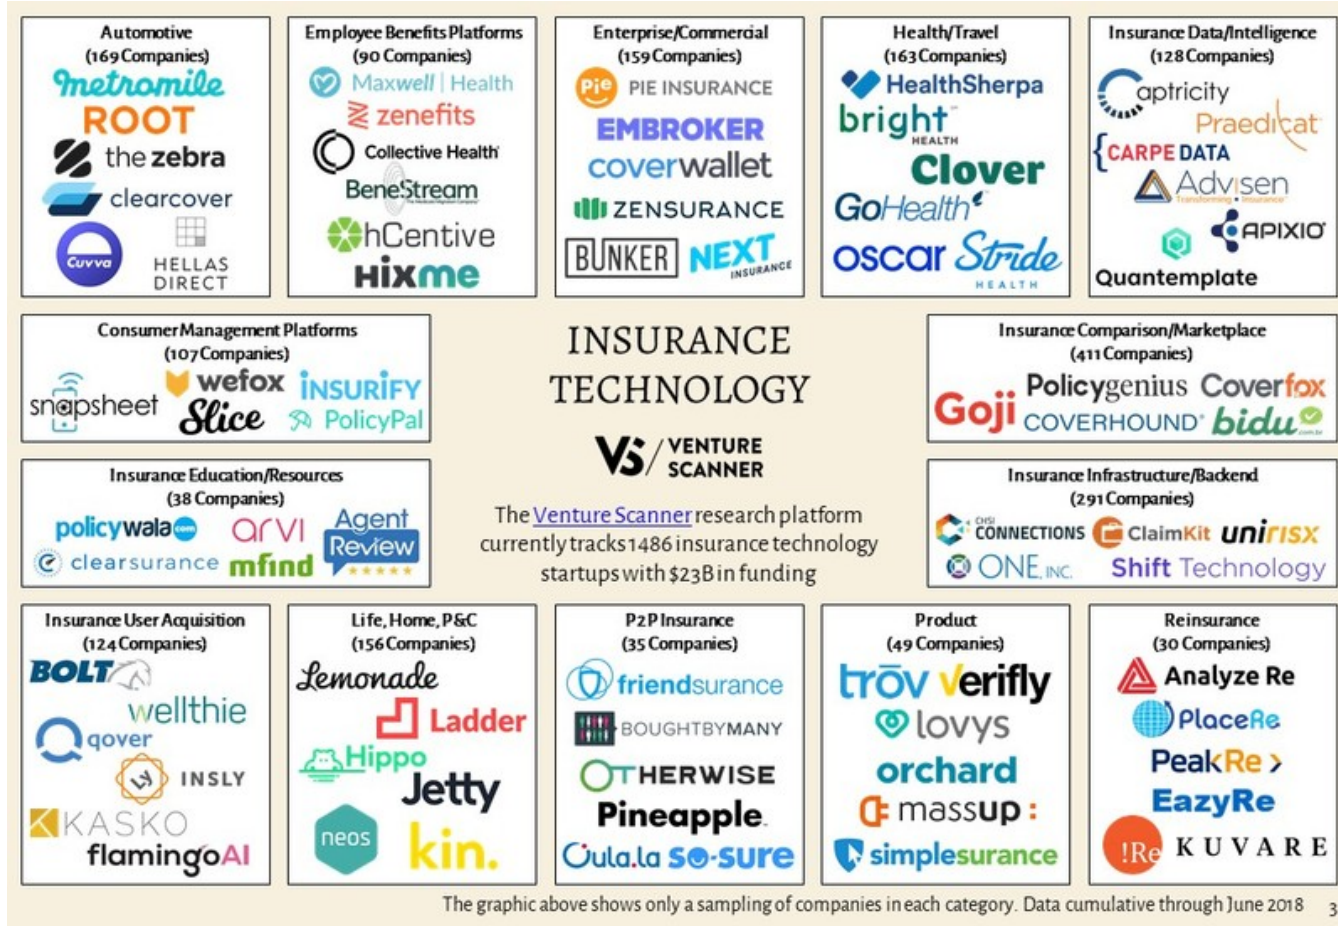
Automotive
(169 Companies)
metromile
ROOT
the zebra
clearcover
Cuvva
HELLAS DIRECT

Employee Benefits Platforms
(90 Companies)
Maxwell | Health
zenefits
Collective Health
BeneStream
hCentive
Hixme

Enterprise/Commercial
(159 Companies)
PIE INSURANCE
EMBROKER
coverwallet
ZENSURANCE
BUNKER
NEXT INSURANCE

Health/Travel
(163 Companies)
HealthSherpa
bright HEALTH
Clover
GoHealth
oscar
Stride HEALTH

Insurance Data/Intelligence
(128 Companies)
captricity
Praedicat
CARPE DATA
Advisen
APIXIO
Quantemplate

Consumer Management Platforms
(107 Companies)
snapsheet
wefox
INSURIFY
Slice
PolicyPal

INSURANCE TECHNOLOGY
VENTURE SCANNER

Insurance Comparison/Marketplace
(411 Companies)
Goji
Policygenius
Coverfox
COVERHOUND
bidu

Insurance Education/Resources
(38 Companies)
policywala.com
arvi
Agent Review
clearsurance
mfind

The Venture Scanner research platform currently tracks 1486 insurance technology startups with $23B in funding

Insurance Infrastructure/Backend
(291 Companies)
CONNECTIONS
ClaimKit
unirisx
ONE INC.
Shift Technology

Insurance User Acquisition
(124 Companies)
BOLT
wellthie
qover
INSLY
KASKO
flamingoAI

Life, Home, P&C
(156 Companies)
Lemonade
Ladder
Hippo
Jetty
neos
kin.

P2P Insurance
(35 Companies)
friendsurance
BOUGHTBYMANY
OTHERWISE
Pineapple
Guevara.la so-sure

Product
(49 Companies)
trōv
Verifly
lovys
orchard
massup:
simplesurance

Reinsurance
(30 Companies)
Analyze Re
PlaceRe
PeakRe
EazyRe
!Re
KUVARE

The graphic above shows only a sampling of companies in each category. Data cumulative through June 2018
3